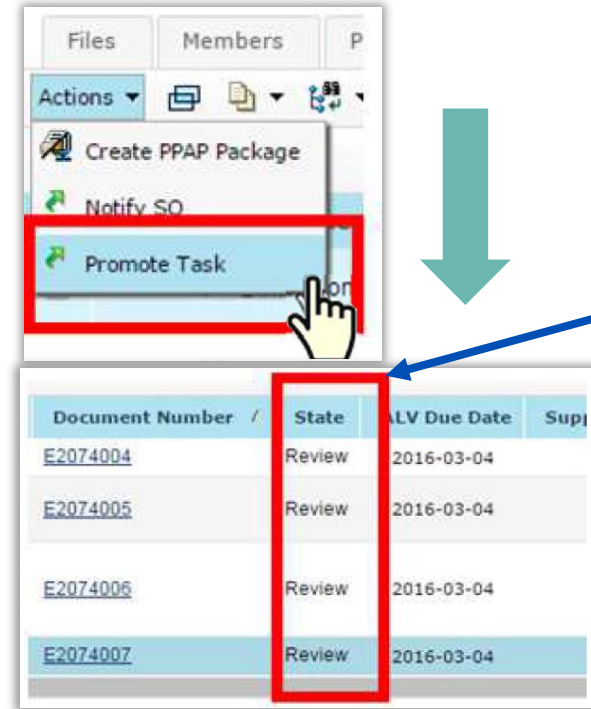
Files Members P

Actions

Create PPAP Package

Notify SQ

Promote Task

| Document Number / | State | ALV Due Date | Supp |
|---|---|---|---|
| E2074004 | Review | 2016-03-04 | |
| E2074005 | Review | 2016-03-04 | |
| E2074006 | Review | 2016-03-04 | |
| E2074007 | Review | 2016-03-04 | |